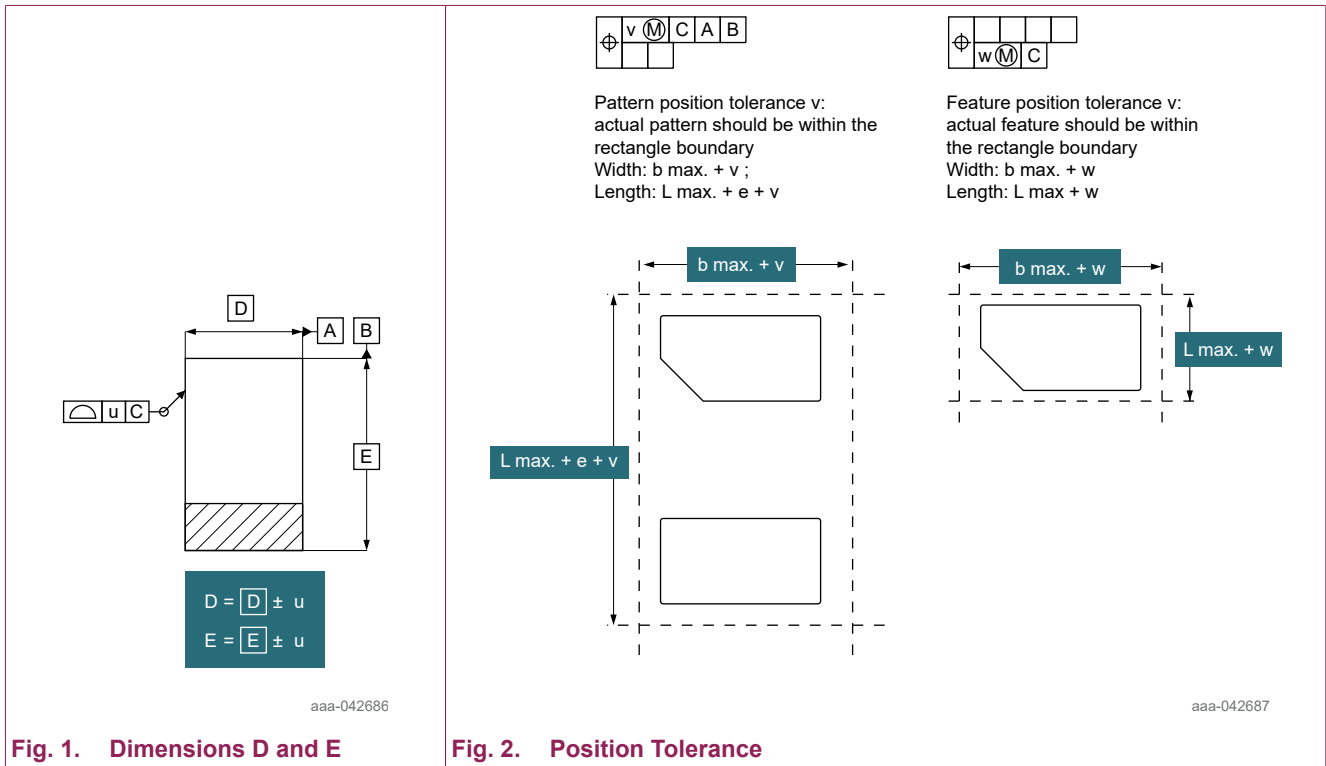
D

A B

⌓ u C

E

D = D ± u
E = E ± u

aaa-042686

Fig. 1. Dimensions D and E

⌖ v Ⓜ C A B

Pattern position tolerance v: actual pattern should be within the rectangle boundary
Width: b max. + v ;
Length: L max. + e + v

⌖ w Ⓜ C

Feature position tolerance v: actual feature should be within the rectangle boundary
Width: b max. + w
Length: L max + w

b max. + v

L max. + e + v

b max. + w

L max. + w

aaa-042687

Fig. 2. Position Tolerance